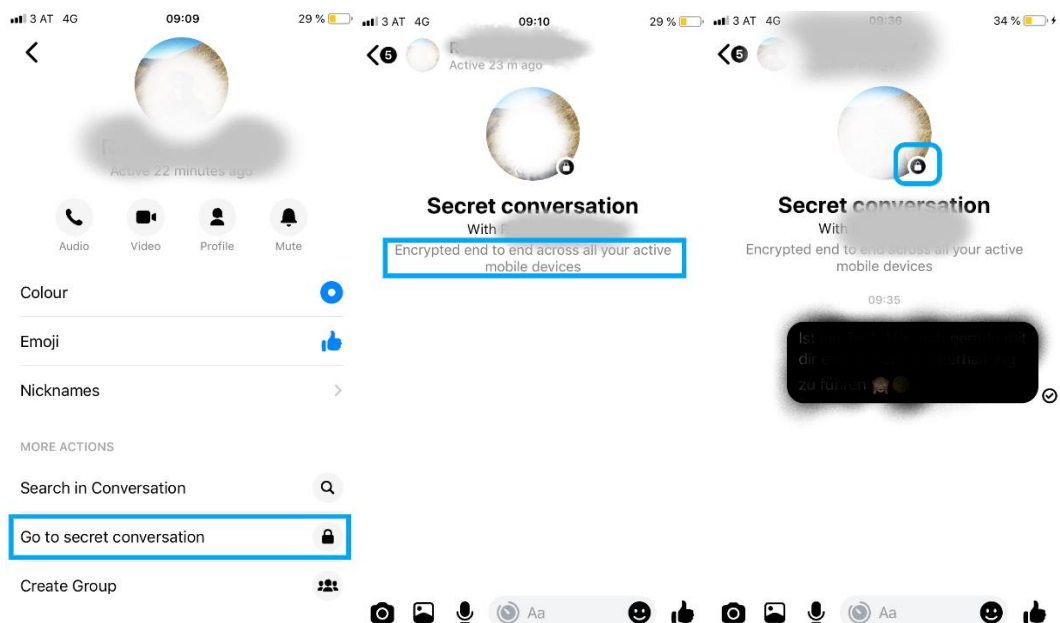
3 AT 4G 09:09 29 %

<

R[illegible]
Active 22 minutes ago

Audio Video Profile Mute

Colour

Emoji

Nicknames >

MORE ACTIONS

Search in Conversation

Go to secret conversation

Create Group

3 AT 4G 09:10 29 %

< 5 R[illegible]
Active 23 m ago

Secret conversation
With R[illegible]
Encrypted end to end across all your active mobile devices

Aa

3 AT 4G 09:36 34 %

< 5

Secret conversation
With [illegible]
Encrypted end to end across all your active mobile devices

09:35

Ist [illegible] dir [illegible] zu führen